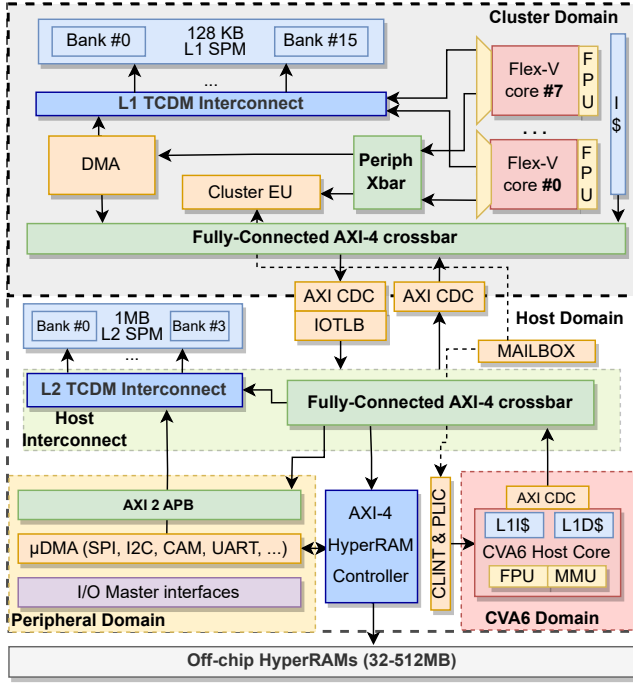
Cluster Domain

Bank #0
128 KB
L1 SPM
Bank #15
...

L1 TCDM Interconnect

Flex-V core #7
FPU
I$
...
Flex-V core #0
FPU

DMA
Periph Xbar
Cluster EU

Fully-Connected AXI-4 crossbar

AXI CDC
IOTLB
AXI CDC

Host Domain

Bank #0
1MB
L2 SPM
Bank #3
...

MAILBOX

L2 TCDM Interconnect
Fully-Connected AXI-4 crossbar
Host Interconnect

AXI 2 APB
µDMA (SPI, I2C, CAM, UART, ...)
I/O Master interfaces
Peripheral Domain

AXI-4 HyperRAM Controller

CLINT & PLIC

AXI CDC
L1I$
L1D$
CVA6 Host Core
FPU
MMU
CVA6 Domain

Off-chip HyperRAMs (32-512MB)